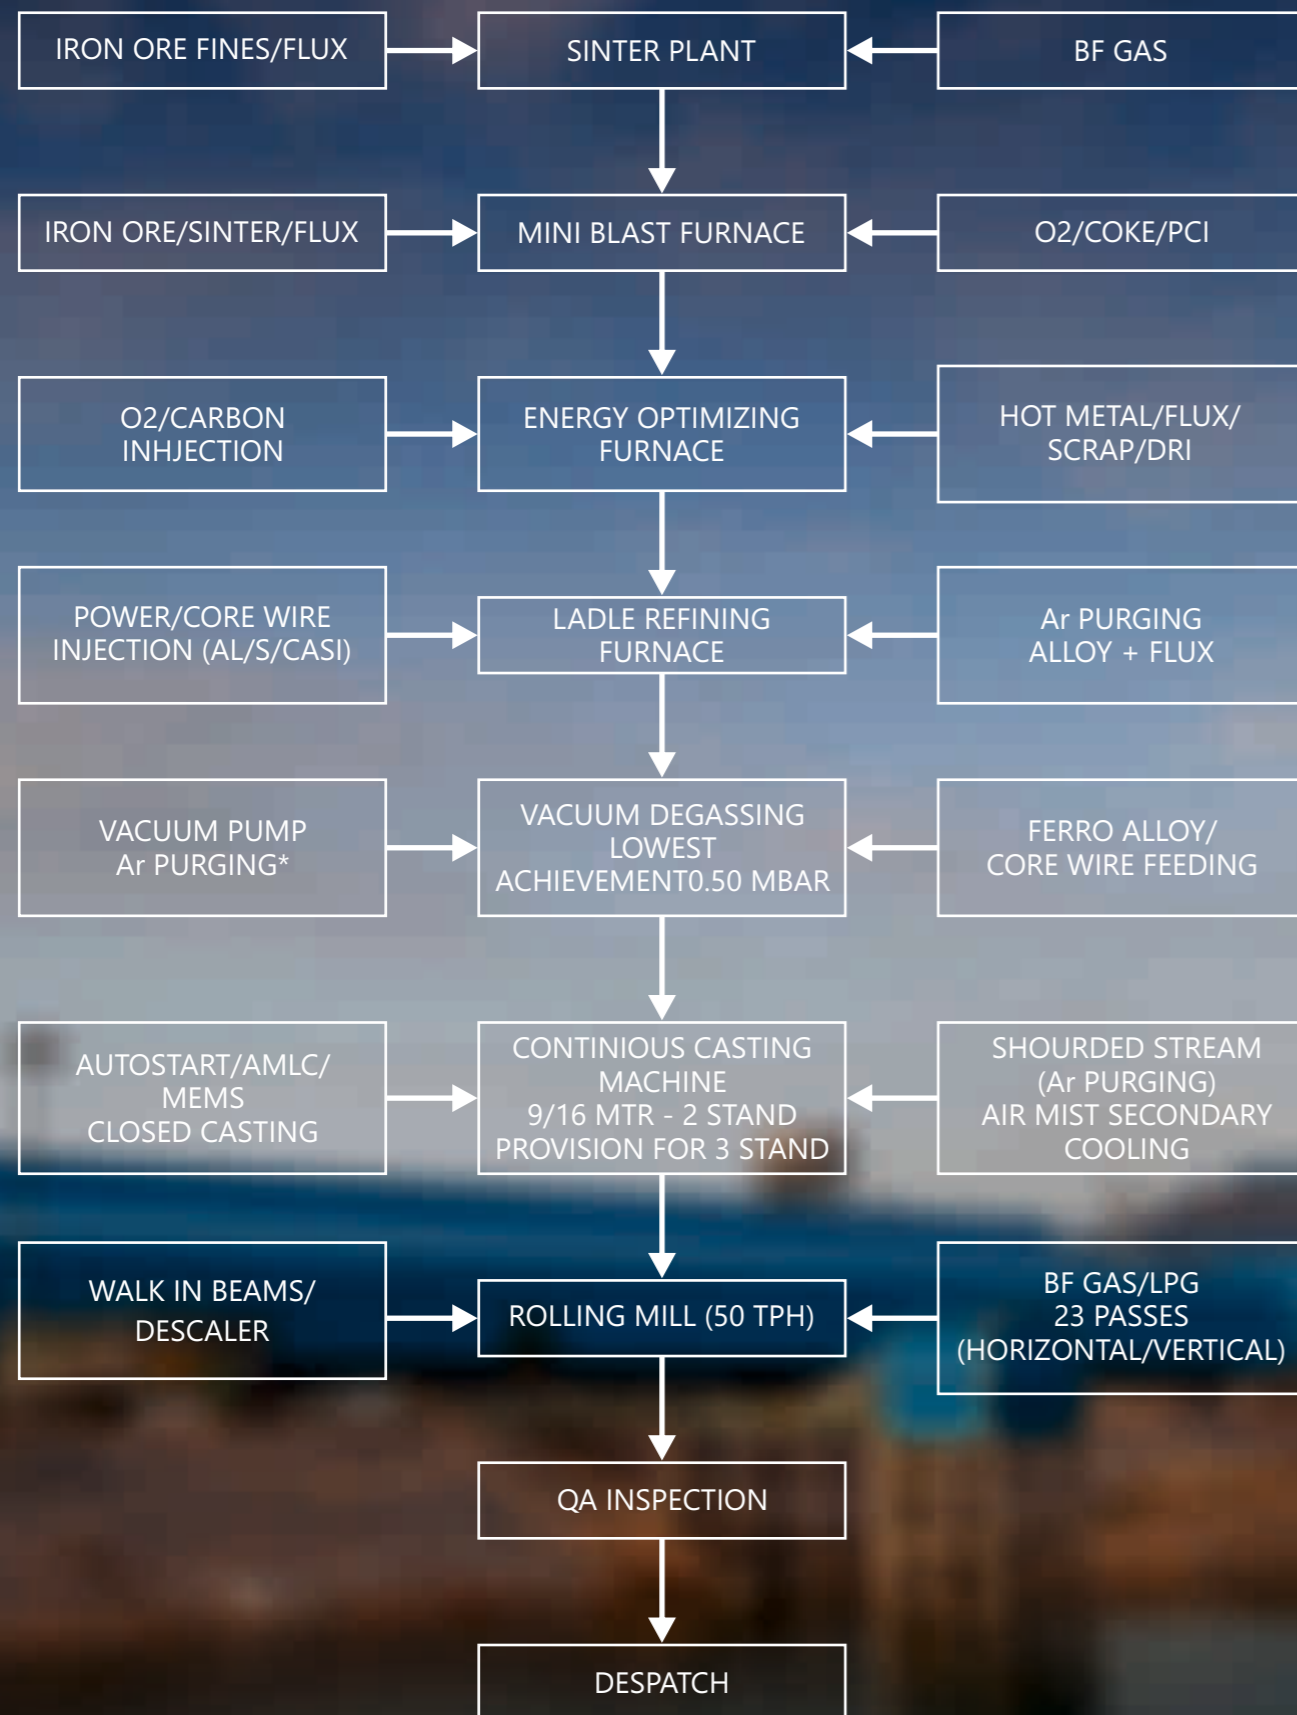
IRON ORE FINES/FLUX

SINTER PLANT

BF GAS

IRON ORE/SINTER/FLUX

MINI BLAST FURNACE

O2/COKE/PCI

O2/CARBON INHJECTION

ENERGY OPTIMIZING FURNACE

HOT METAL/FLUX/ SCRAP/DRI

POWER/CORE WIRE INJECTION (AL/S/CASI)

LADLE REFINING FURNACE

Ar PURGING ALLOY + FLUX

VACUUM PUMP Ar PURGING*

VACUUM DEGASSING LOWEST ACHIEVEMENT0.50 MBAR

FERRO ALLOY/ CORE WIRE FEEDING

AUTOSTART/AMLC/ MEMS CLOSED CASTING

CONTINIOUS CASTING MACHINE 9/16 MTR - 2 STAND PROVISION FOR 3 STAND

SHOURDED STREAM (Ar PURGING) AIR MIST SECONDARY COOLING

WALK IN BEAMS/ DESCALER

ROLLING MILL (50 TPH)

BF GAS/LPG 23 PASSES (HORIZONTAL/VERTICAL)

QA INSPECTION

DESPATCH